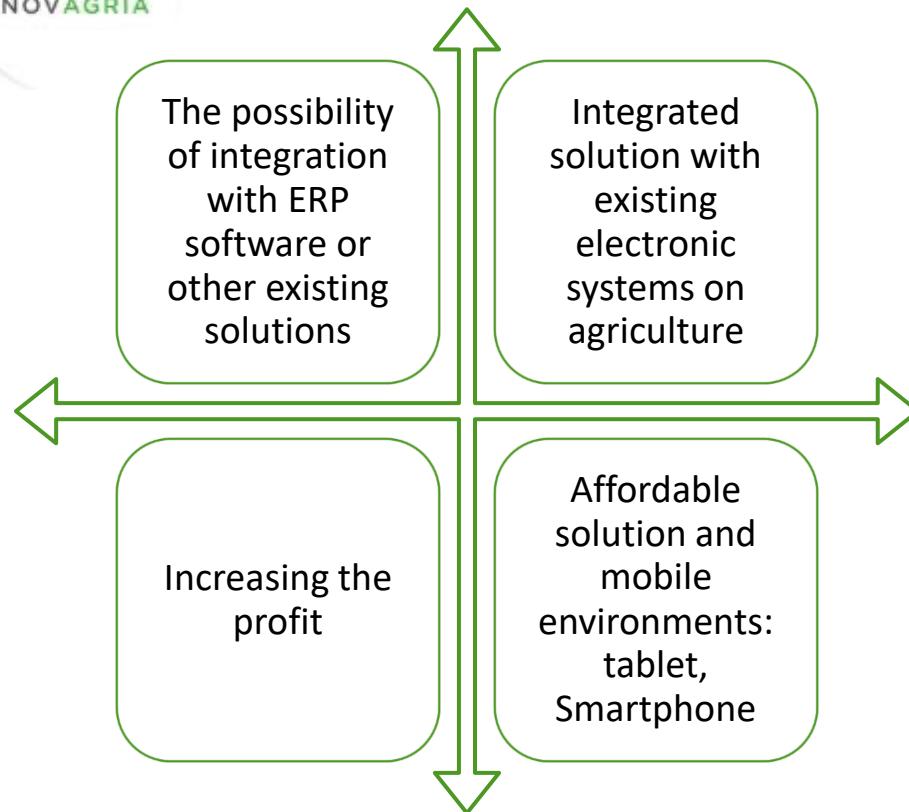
NOVAGRIA

The possibility of integration with ERP software or other existing solutions

Integrated solution with existing electronic systems on agriculture

Increasing the profit

Affordable solution and mobile environments: tablet, Smartphone